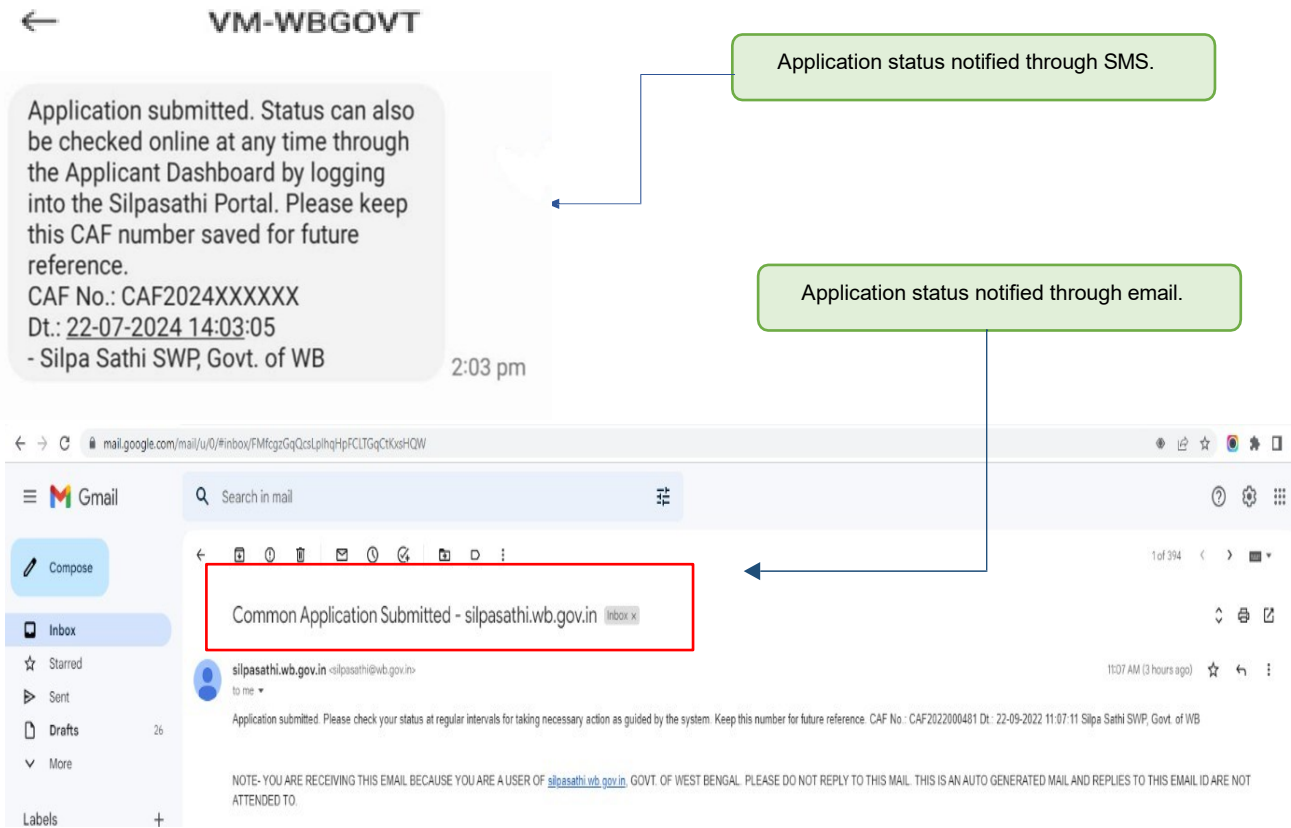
←

VM-WBGOVT

Application status notified through SMS.

Application submitted. Status can also be checked online at any time through the Applicant Dashboard by logging into the Silpasathi Portal. Please keep this CAF number saved for future reference.
CAF No.: CAF2024XXXXXX
Dt.: 22-07-2024 14:03:05
- Silpa Sathi SWP, Govt. of WB

2:03 pm

Application status notified through email.

mail.google.com/mail/u/0/#inbox/FMfcgzGqQcsLplhqHpFCLTGqCtKxsHQW

Gmail

Search in mail

Compose

Inbox

Starred

Sent

Drafts 26

More

Labels +

1 of 394

Common Application Submitted - silpasathi.wb.gov.in Inbox ×

silpasathi.wb.gov.in <silpasathi@wb.gov.in>

to me

11:07 AM (3 hours ago)

Application submitted. Please check your status at regular intervals for taking necessary action as guided by the system. Keep this number for future reference. CAF No.: CAF2022000481 Dt.: 22-09-2022 11:07:11 Silpa Sathi SWP, Govt. of WB

NOTE- YOU ARE RECEIVING THIS EMAIL BECAUSE YOU ARE A USER OF silpasathi.wb.gov.in, GOVT. OF WEST BENGAL. PLEASE DO NOT REPLY TO THIS MAIL. THIS IS AN AUTO GENERATED MAIL AND REPLIES TO THIS EMAIL ID ARE NOT ATTENDED TO.